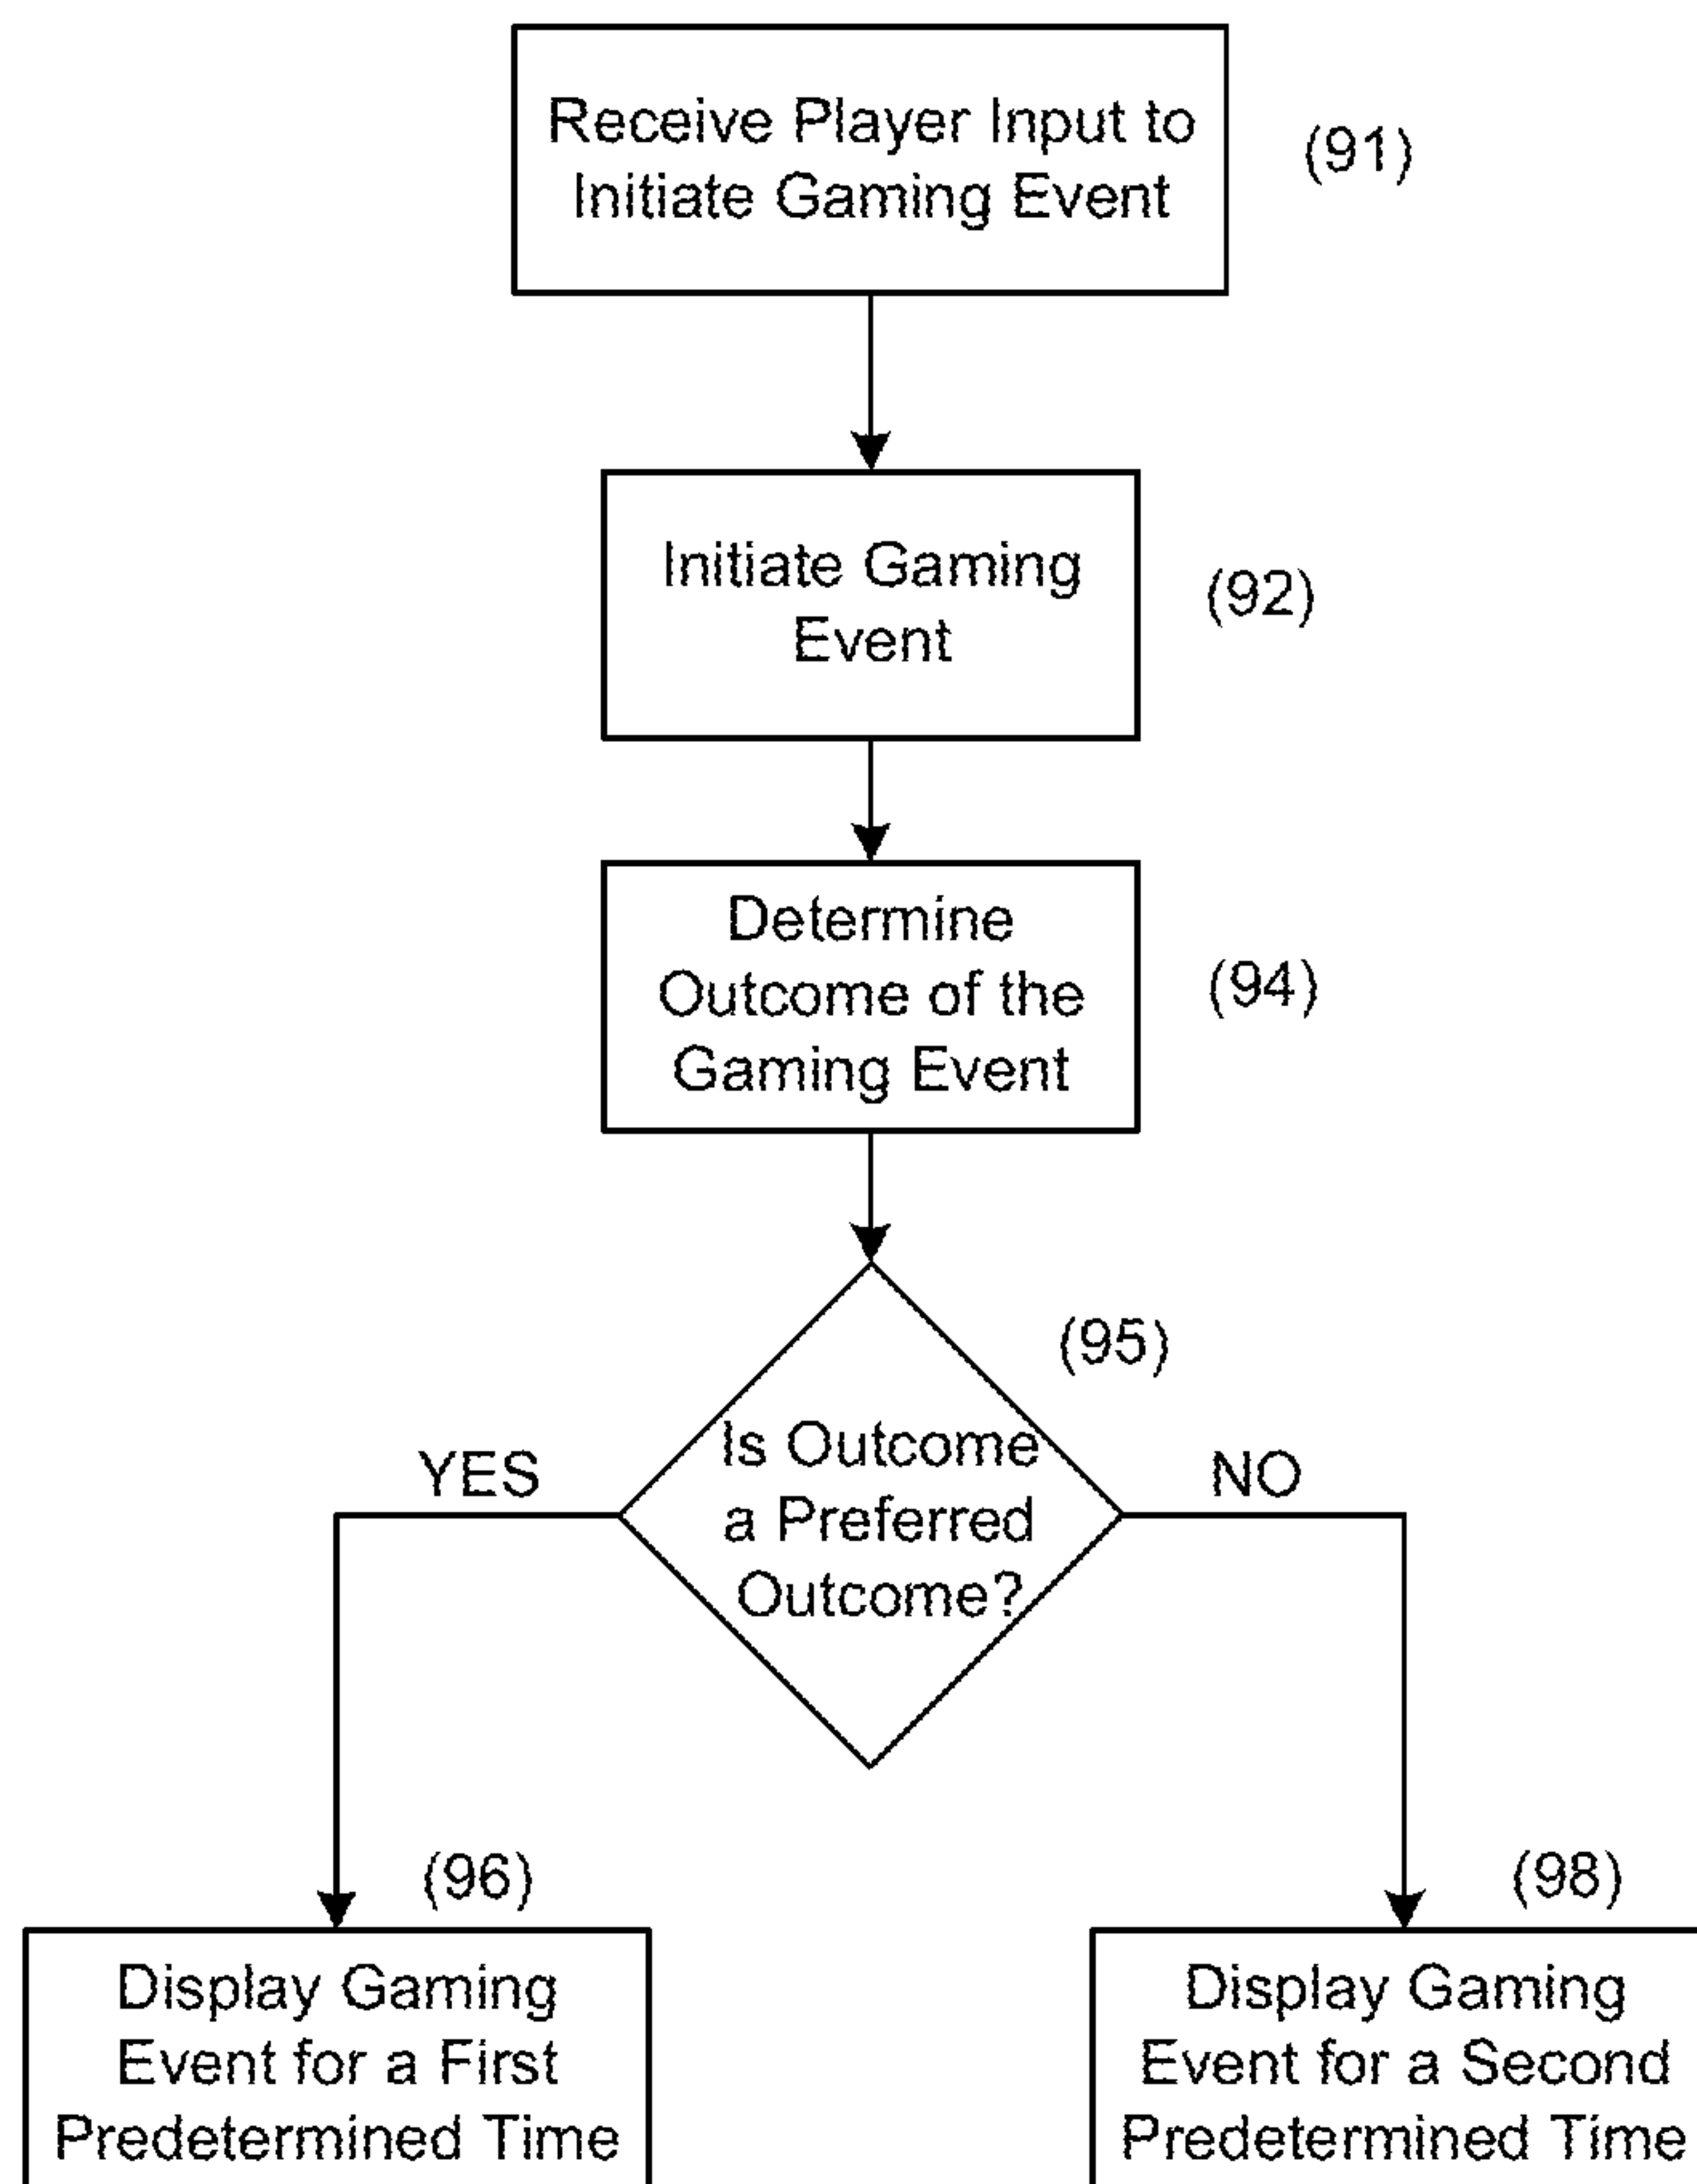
Receive Player Input to Initiate Gaming Event

(91)

Initiate Gaming Event

(92)

Determine Outcome of the Gaming Event

(94)

(95)

Is Outcome a Preferred Outcome?

YES

NO

(96)

(98)

Display Gaming Event for a First Predetermined Time

Display Gaming Event for a Second Predetermined Time